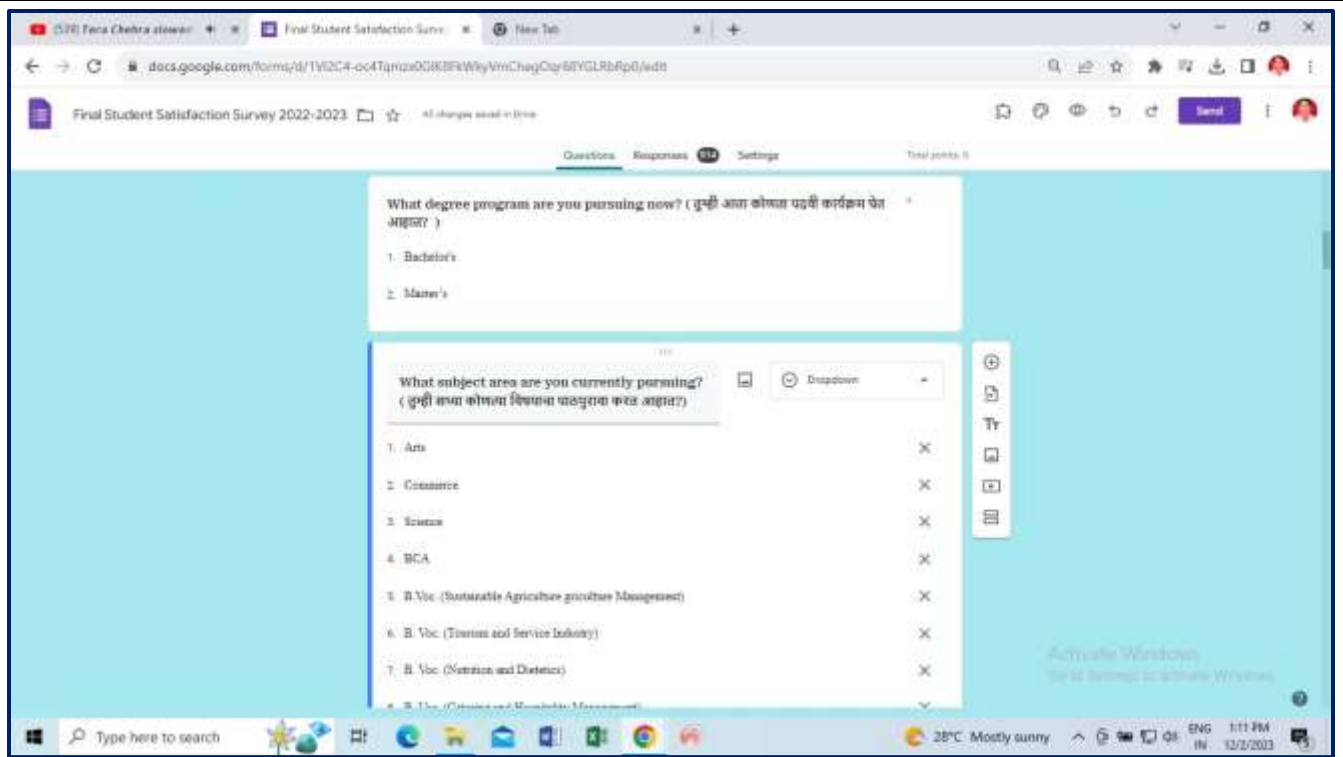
(578) Tera Chehra alone | Final Student Satisfaction Surve | New Tab

docs.google.com/forms/d/1Vl2C4-oc4Tqmzx0GK8FkWkyVmChagOqr68YGLRbRp0/edit

Final Student Satisfaction Survey 2022-2023

All changes saved in Drive

Send

Questions Responses 934 Settings

Total points: 0

What degree program are you pursuing now? ( तुम्ही आता कोणता पदवी कार्यक्रम घेत आहात? ) *

1. Bachelor's

2. Master's

What subject area are you currently pursuing? ( तुम्ही सध्या कोणत्या विषयाचा पाठपुरावा करत आहात?)

Dropdown

1. Arts

2. Commerce

3. Science

4. BCA

5. B.Voc. (Sustainable Agriculture griculture Management)

6. B. Voc. (Tourism and Service Industry)

7. B. Voc. (Nutrition and Dietetics)

8. B. Voc. (Catering and Hospitality Management)

Activate Windows
Go to Settings to activate Windows.

Type here to search

28°C Mostly sunny

ENG IN

1:11 PM 12/2/2023